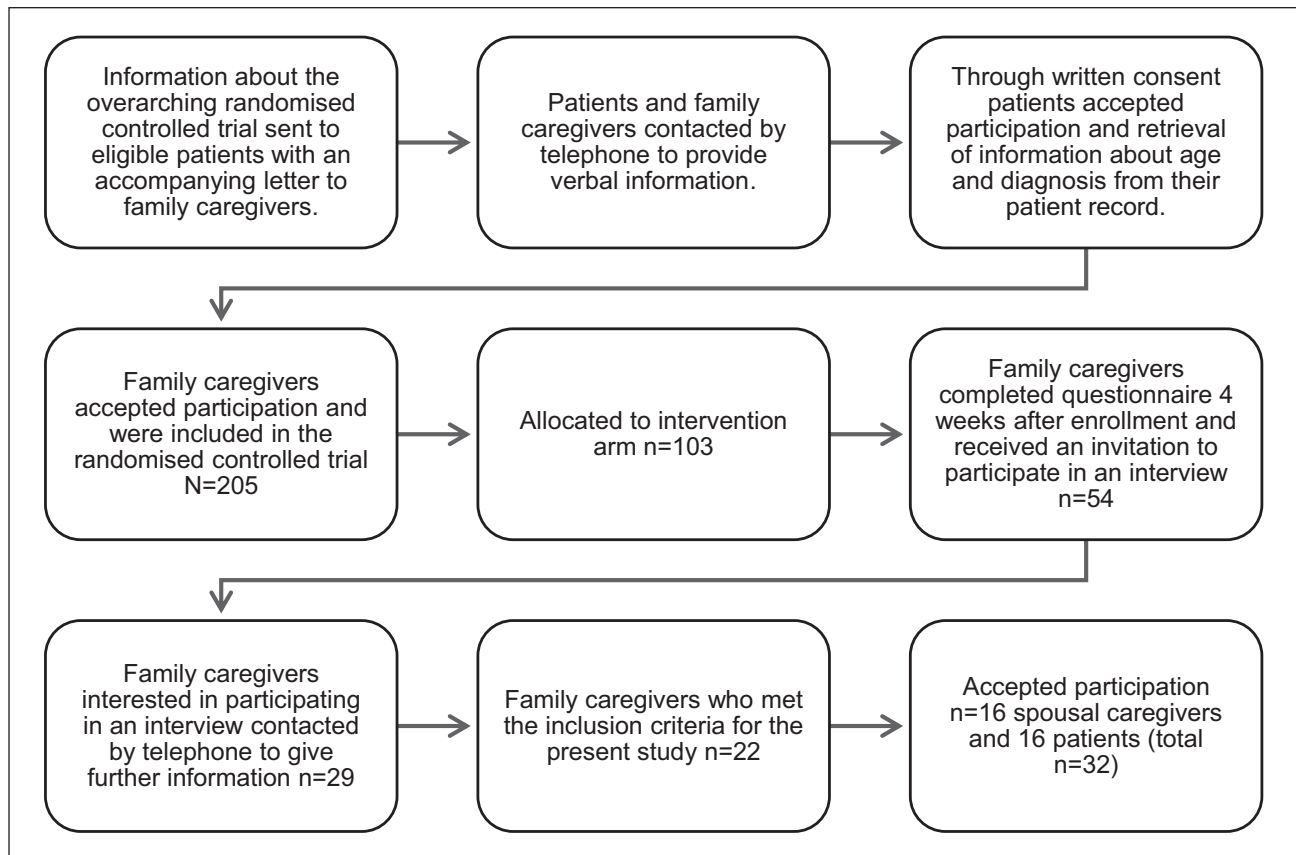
Information about the overarching randomised controlled trial sent to eligible patients with an accompanying letter to family caregivers.

Patients and family caregivers contacted by telephone to provide verbal information.

Through written consent patients accepted participation and retrieval of information about age and diagnosis from their patient record.

Family caregivers accepted participation and were included in the randomised controlled trial N=205

Allocated to intervention arm n=103

Family caregivers completed questionnaire 4 weeks after enrollment and received an invitation to participate in an interview n=54

Family caregivers interested in participating in an interview contacted by telephone to give further information n=29

Family caregivers who met the inclusion criteria for the present study n=22

Accepted participation n=16 spousal caregivers and 16 patients (total n=32)